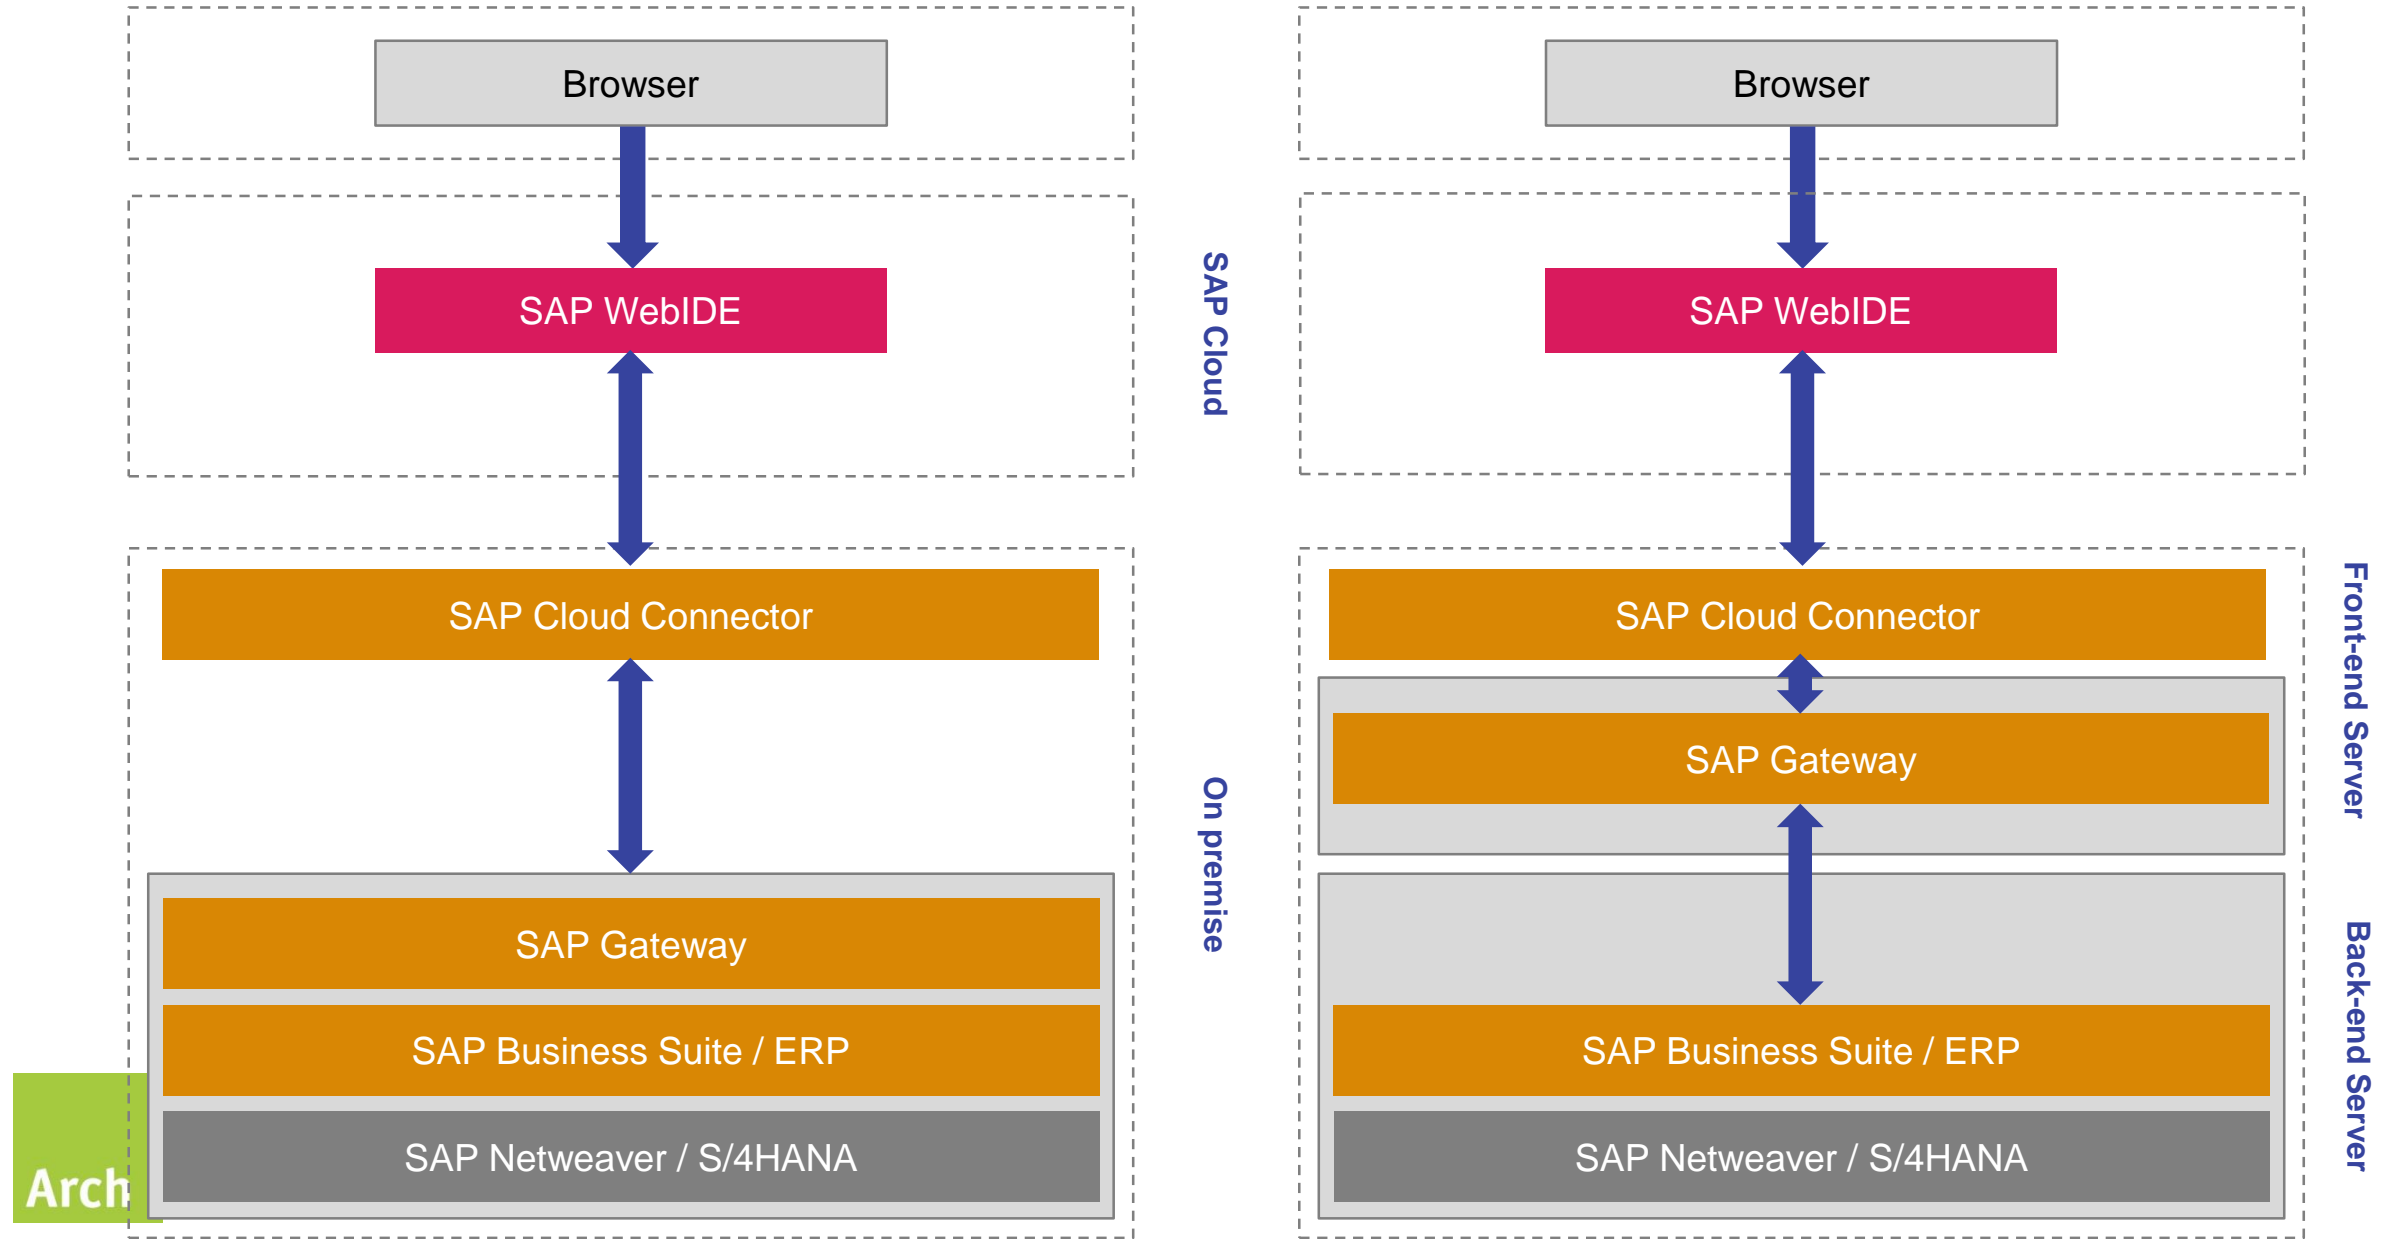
Browser

SAP WebIDE

SAP Cloud Connector

SAP Gateway

SAP Business Suite / ERP

SAP Netweaver / S/4HANA

Arch

SAP Cloud

On premise

Browser

SAP WebIDE

SAP Cloud Connector

SAP Gateway

SAP Business Suite / ERP

SAP Netweaver / S/4HANA

Front-end Server

Back-end Server